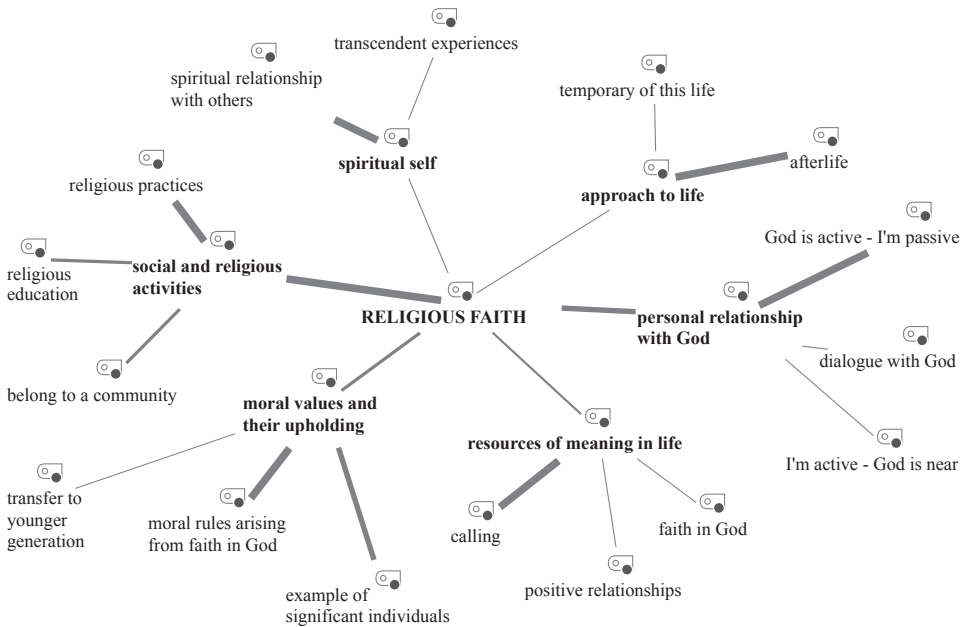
transcendent experiences

spiritual relationship with others

spiritual self

temporary of this life

afterlife

approach to life

religious practices

God is active - I'm passive

religious education

social and religious activities

RELIGIOUS FAITH

personal relationship with God

dialogue with God

belong to a community

moral values and their upholding

resources of meaning in life

I'm active - God is near

transfer to younger generation

moral rules arising from faith in God

calling

faith in God

positive relationships

example of significant individuals